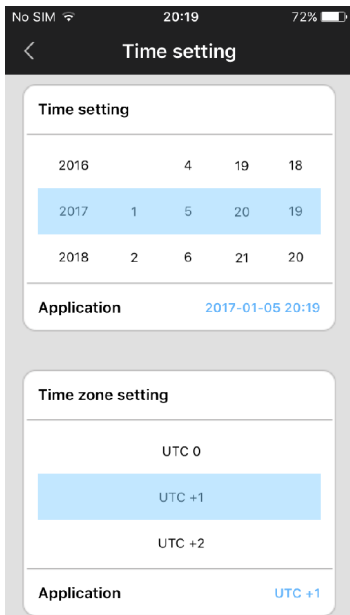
No SIM 20:19 72%

Time setting

Time setting

| 2016 | | 4 | 19 | 18 |
|---|---|---|---|---|
| 2017 | 1 | 5 | 20 | 19 |
| 2018 | 2 | 6 | 21 | 20 |

Application 2017-01-05 20:19

Time zone setting

UTC 0

UTC +1

UTC +2

Application UTC +1